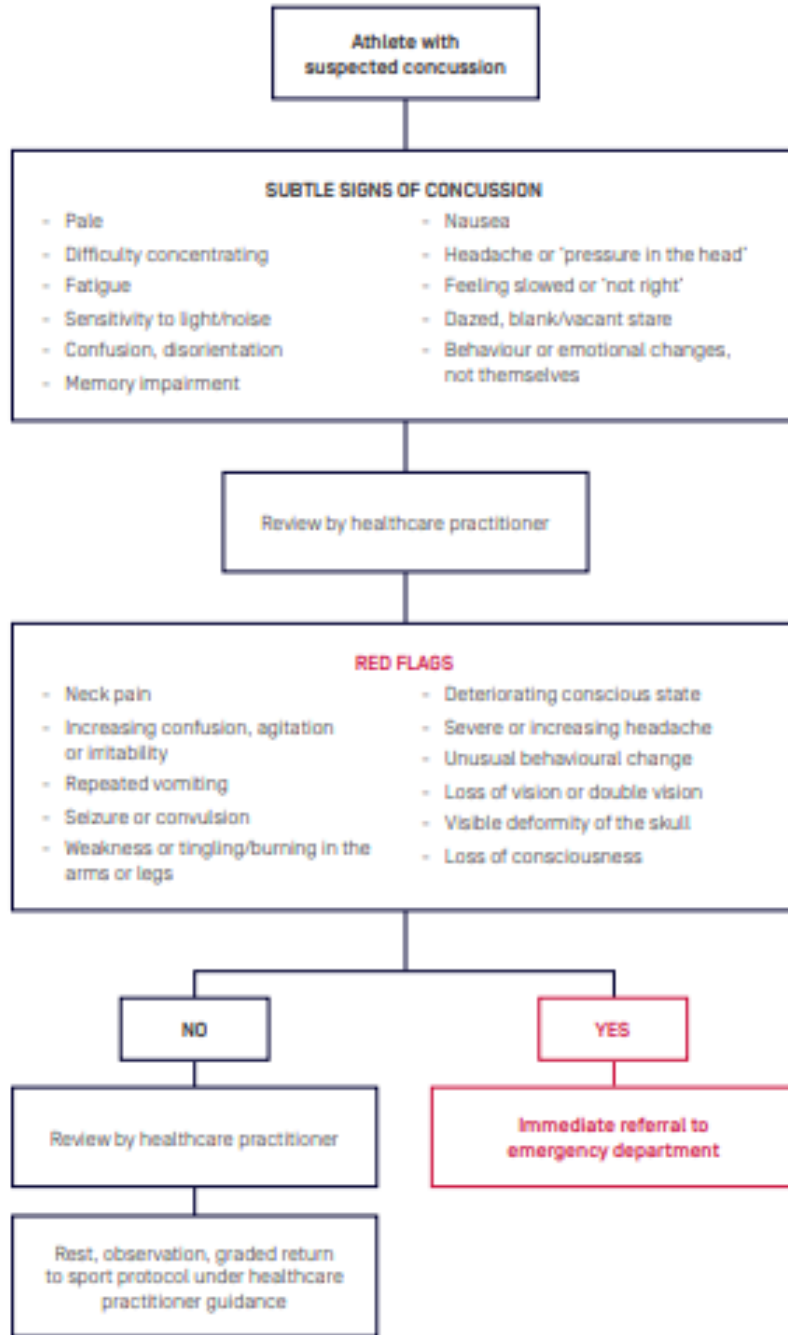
Athlete with suspected concussion

SUBTLE SIGNS OF CONCUSSION

- Pale
- Difficulty concentrating
- Fatigue
- Sensitivity to light/noise
- Confusion, disorientation
- Memory impairment

- Nausea
- Headache or 'pressure in the head'
- Feeling slowed or 'not right'
- Dazed, blank/vacant stare
- Behaviour or emotional changes, not themselves

Review by healthcare practitioner

RED FLAGS

- Neck pain
- Increasing confusion, agitation or irritability
- Repeated vomiting
- Seizure or convulsion
- Weakness or tingling/burning in the arms or legs

- Deteriorating conscious state
- Severe or increasing headache
- Unusual behavioural change
- Loss of vision or double vision
- Visible deformity of the skull
- Loss of consciousness

NO

YES

Review by healthcare practitioner

Immediate referral to emergency department

Rest, observation, graded return to sport protocol under healthcare practitioner guidance